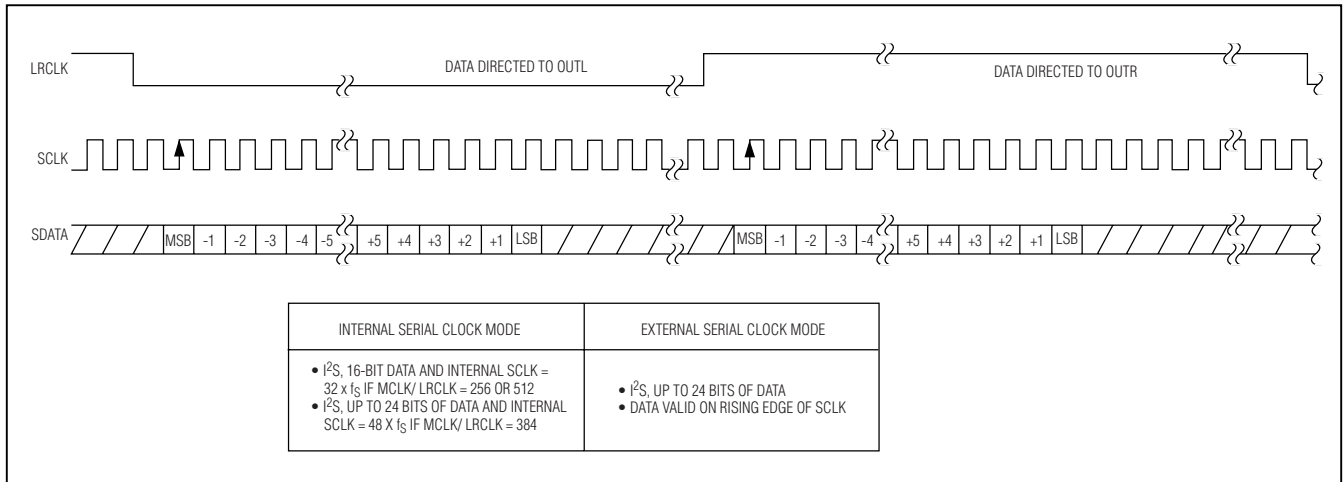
LRCLK

DATA DIRECTED TO OUTL

DATA DIRECTED TO OUTR

SCLK

SDATA

MSB -1 -2 -3 -4 -5 +5 +4 +3 +2 +1 LSB

MSB -1 -2 -3 -4 +5 +4 +3 +2 +1 LSB

| INTERNAL SERIAL CLOCK MODE | EXTERNAL SERIAL CLOCK MODE |
|---|---|
| • $I^2S$, 16-BIT DATA AND INTERNAL SCLK = 32 x $f_S$ IF MCLK/ LRCLK = 256 OR 512 • $I^2S$, UP TO 24 BITS OF DATA AND INTERNAL SCLK = 48 X $f_S$ IF MCLK/ LRCLK = 384 | • $I^2S$, UP TO 24 BITS OF DATA • DATA VALID ON RISING EDGE OF SCLK |